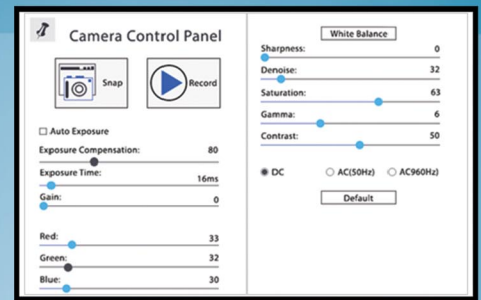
Camera Control Panel

Snap

Record

☐ Auto Exposure

Exposure Compensation: 80

Exposure Time: 16ms

Gain: 0

Red: 33

Green: 32

Blue: 30

White Balance

Sharpness: 0

Denoise: 32

Saturation: 63

Gamma: 6

Contrast: 50

DC AC(50Hz) AC960Hz)

Default